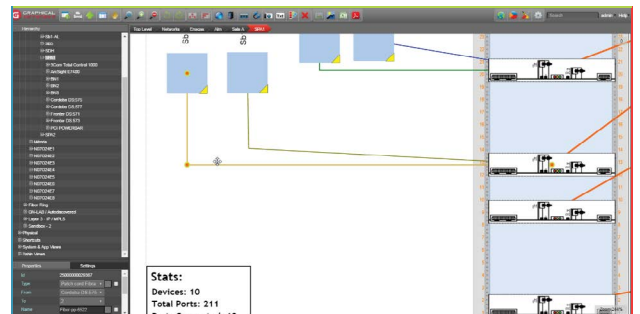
GRAPHICAL

Search

admin Help

Hierarchy

Top Level Networks Create Aim Sale A SRN1

SN1-AL

SN1

SDH

SRN1

N Core Total Control 1000

Ant Right 1740

RN1

RN2

RN3

Corridor DS 571

Corridor DS 571

Frontier DS 571

Frontier DS 573

PO1 POWERBAR

SRN2

Admin

MOTOWE1

MOTOWE2

MOTOWE3

MOTOWE4

MOTOWE5

MOTOWE6

MOTOWE7

MOTOWE8

Fiber Ring

ON-LAB / Autodiscovered

Layer 3 - IP / MPLS

Sandbox - 2

Physical

Shortcuts

System & App Views

Saved Views

Properties Settings

Id

Type Patch cord Fibre

From

To

Name

Stats:

Devices: 10

Total Ports: 211

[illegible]